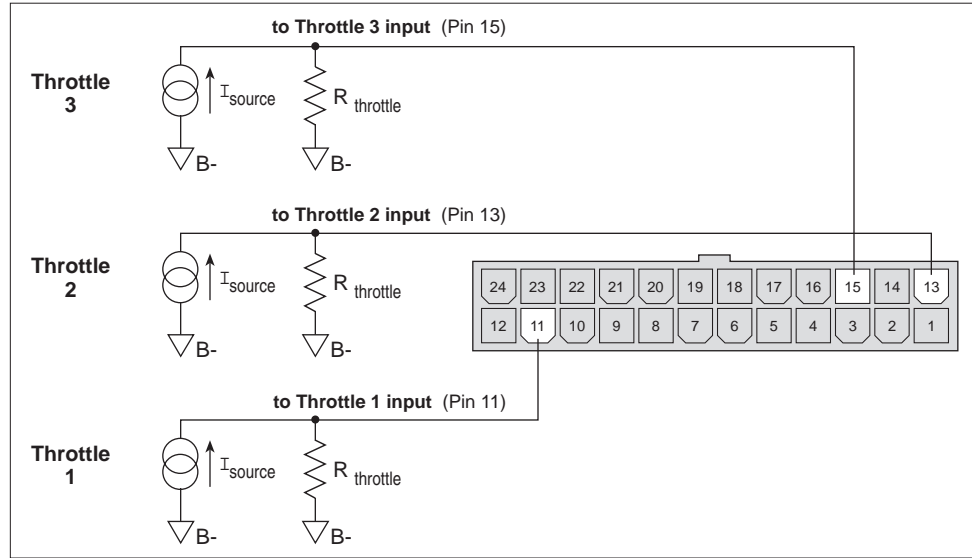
to Throttle 3 input (Pin 15)

Throttle 3

$I_{source}$

R throttle

B-

B-

to Throttle 2 input (Pin 13)

Throttle 2

$I_{source}$

R throttle

B-

B-

| 24 | 23 | 22 | 21 | 20 | 19 | 18 | 17 | 16 | 15 | 14 | 13 |
|---|---|---|---|---|---|---|---|---|---|---|---|
| 12 | 11 | 10 | 9 | 8 | 7 | 6 | 5 | 4 | 3 | 2 | 1 |

to Throttle 1 input (Pin 11)

Throttle 1

$I_{source}$

R throttle

B-

B-